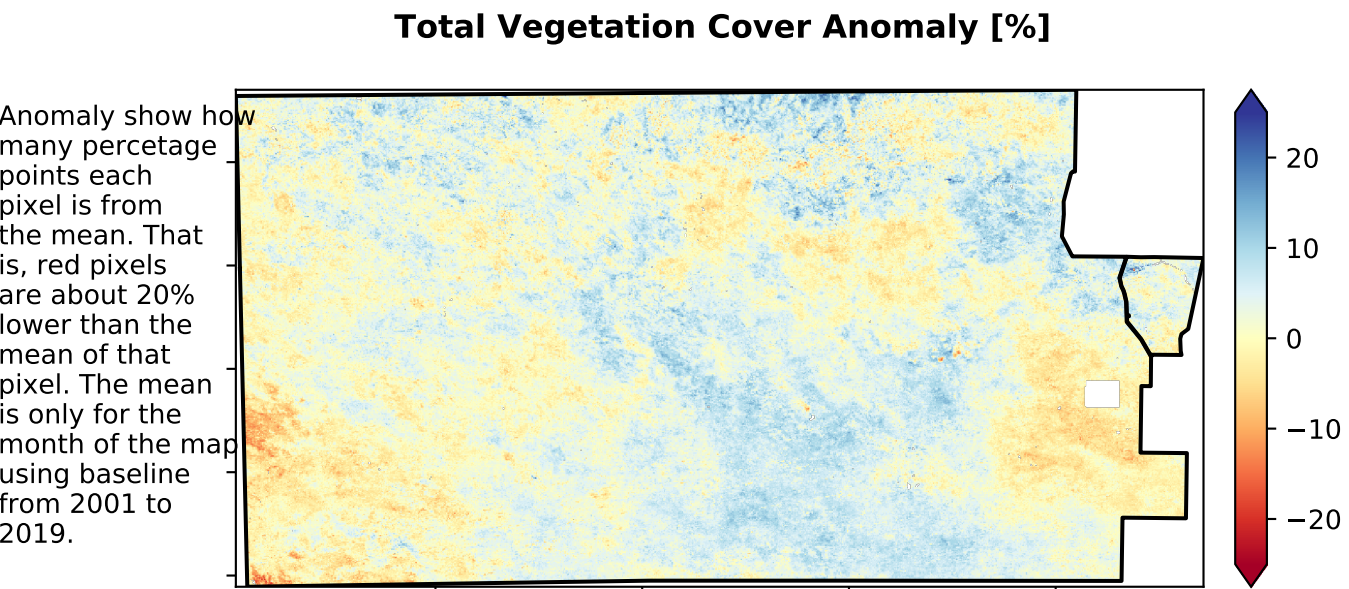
Total Vegetation Cover Anomaly [%]

Anomaly show how many percetage points each pixel is from the mean. That is, red pixels are about 20% lower than the mean of that pixel. The mean is only for the month of the map using baseline from 2001 to 2019.

20
10
0
−10
−20